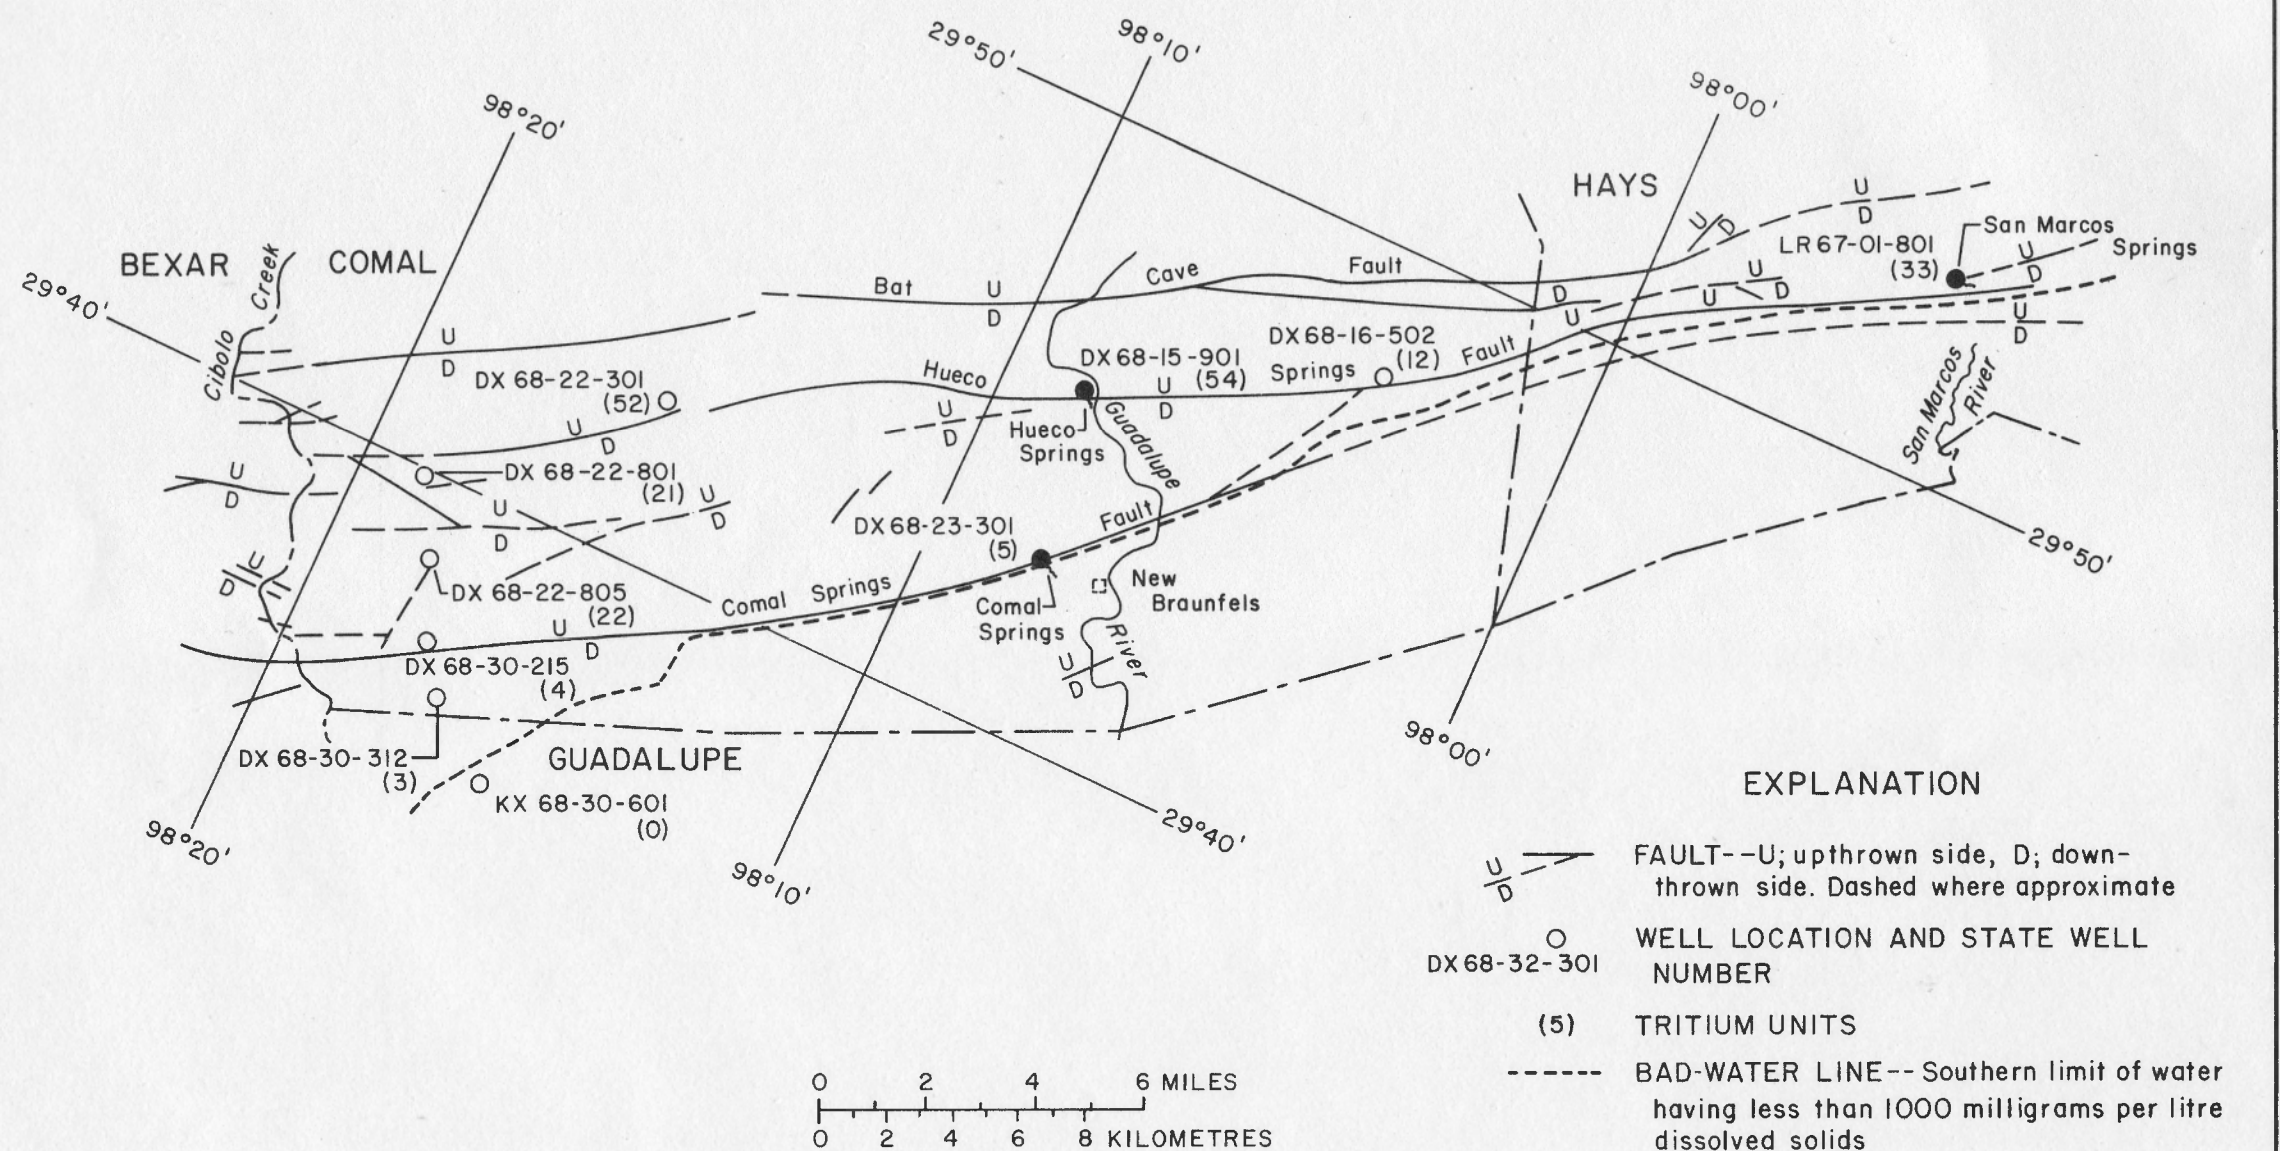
29°50'
98°10'
98°20'
98°00'
HAYS
BEXAR
COMAL
Cibolo Creek
29°40'
San Marcos Springs
LR 67-01-801 (33)
U D
Bat U D Cave Fault
DX 68-16-502 (12)
DX 68-15-901 (54)
Hueco U D Springs Fault
Hueco Springs
Guadalupe River
DX 68-22-301 (52)
U D
DX 68-22-801 (21)
U D
San Marcos River
DX 68-23-301 (5)
Fault
Comal Springs
New Braunfels
DX 68-22-805 (22)
Comal Springs
U D
DX 68-30-215 (4)
U D
DX 68-30-312 (3)
GUADALUPE
KX 68-30-601 (0)
98°20'
98°10'
29°40'
98°00'
29°50'
EXPLANATION
FAULT--U; upthrown side, D; downthrown side. Dashed where approximate
WELL LOCATION AND STATE WELL NUMBER
DX 68-32-301
(5) TRITIUM UNITS
BAD-WATER LINE--Southern limit of water having less than 1000 milligrams per litre dissolved solids
0 2 4 6 MILES
0 2 4 6 8 KILOMETRES